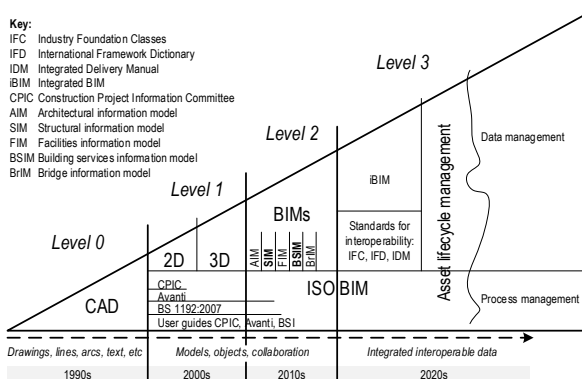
Key:
IFC Industry Foundation Classes
IFD International Framework Dictionary
IDM Integrated Delivery Manual
iBIM Integrated BIM
CPIC Construction Project Information Committee
AIM Architectural information model
SIM Structural information model
FIM Facilities information model
BSIM Building services information model
BrIM Bridge information model

Level 3

Level 2

Level 1

Level 0

CAD

2D

3D

BIMs

AIM
SIM
FIM
BSIM
BrIM

iBIM

Standards for interoperability: IFC, IFD, IDM

Asset lifecycle management

Data management

Process management

ISO BIM

CPIC
Avanti
BS 1192:2007
User guides CPIC, Avanti, BSI

Drawings, lines, arcs, text, etc

Models, objects, collaboration

Integrated interoperable data

1990s

2000s

2010s

2020s